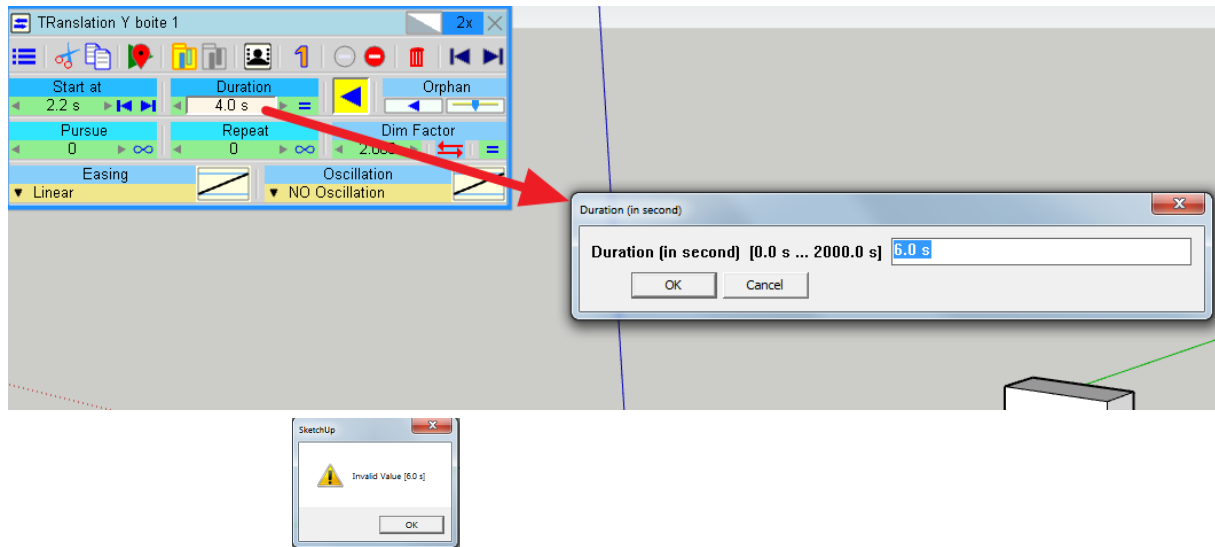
TRanslation Y boite 1

2x

Start at
2.2 s

Duration
4.0 s

Orphan

Pursue
0

Repeat
0

Dim Factor
2.000

Easing
Linear

Oscillation
NO Oscillation

Duration (in second)

Duration (in second) [0.0 s ... 2000.0 s] 6.0 s

OK
Cancel

SketchUp

Invalid Value [6.0 s]

OK